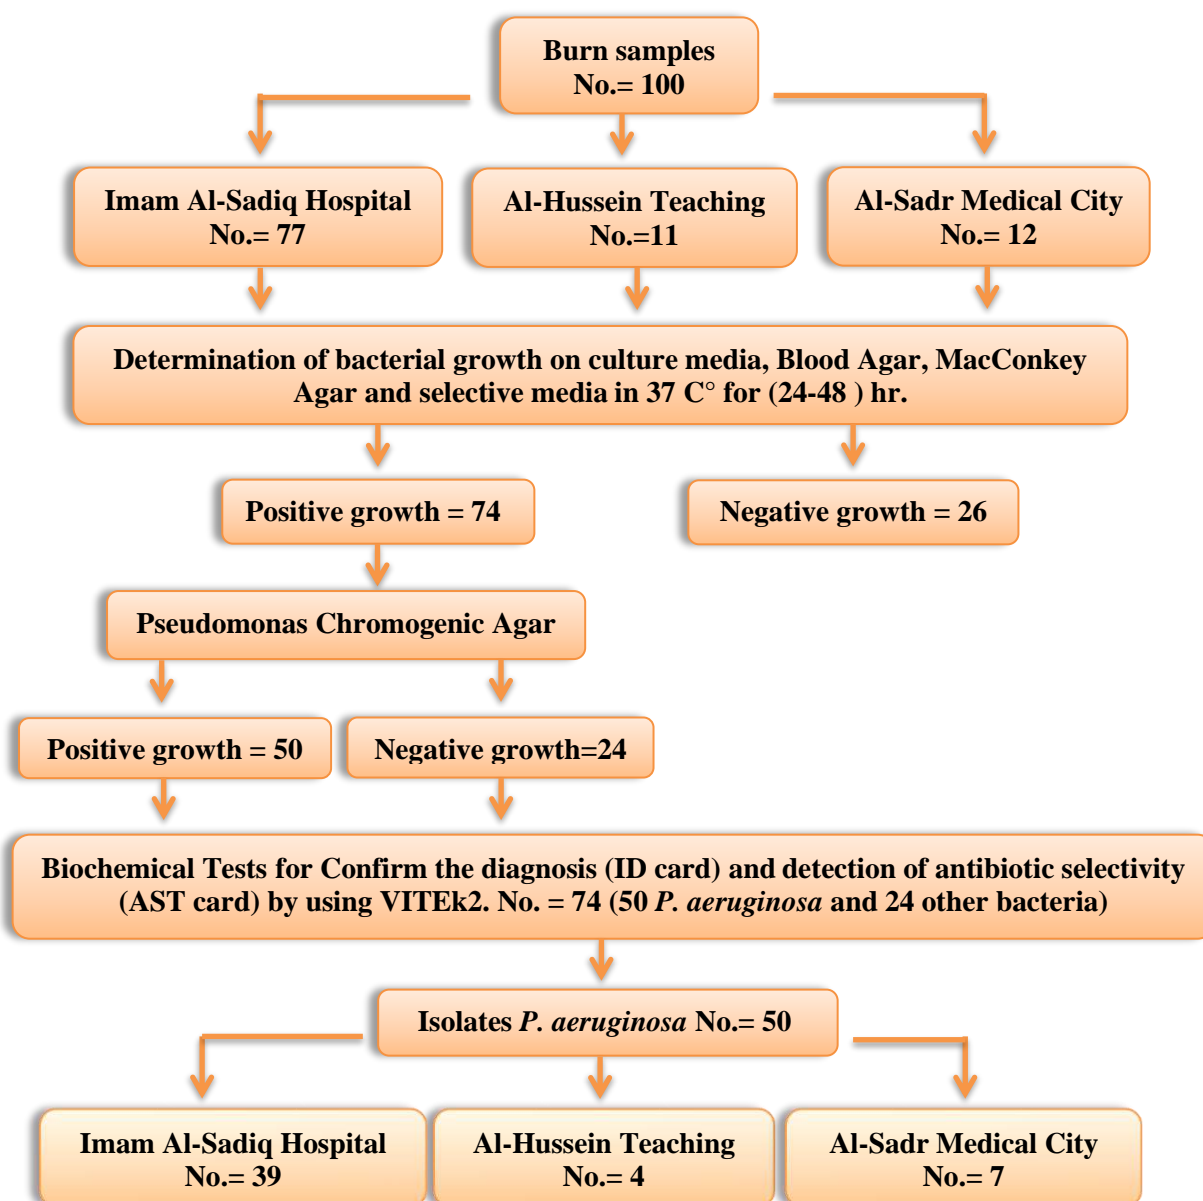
Burn samples
No.= 100

Imam Al-Sadiq Hospital
No.= 77

Al-Hussein Teaching
No.=11

Al-Sadr Medical City
No.= 12

Determination of bacterial growth on culture media, Blood Agar, MacConkey Agar and selective media in 37 C° for (24-48 ) hr.

Positive growth = 74

Negative growth = 26

Pseudomonas Chromogenic Agar

Positive growth = 50

Negative growth=24

Biochemical Tests for Confirm the diagnosis (ID card) and detection of antibiotic selectivity (AST card) by using VITEk2. No. = 74 (50 *P. aeruginosa* and 24 other bacteria)

Isolates *P. aeruginosa* No.= 50

Imam Al-Sadiq Hospital
No.= 39

Al-Hussein Teaching
No.= 4

Al-Sadr Medical City
No.= 7